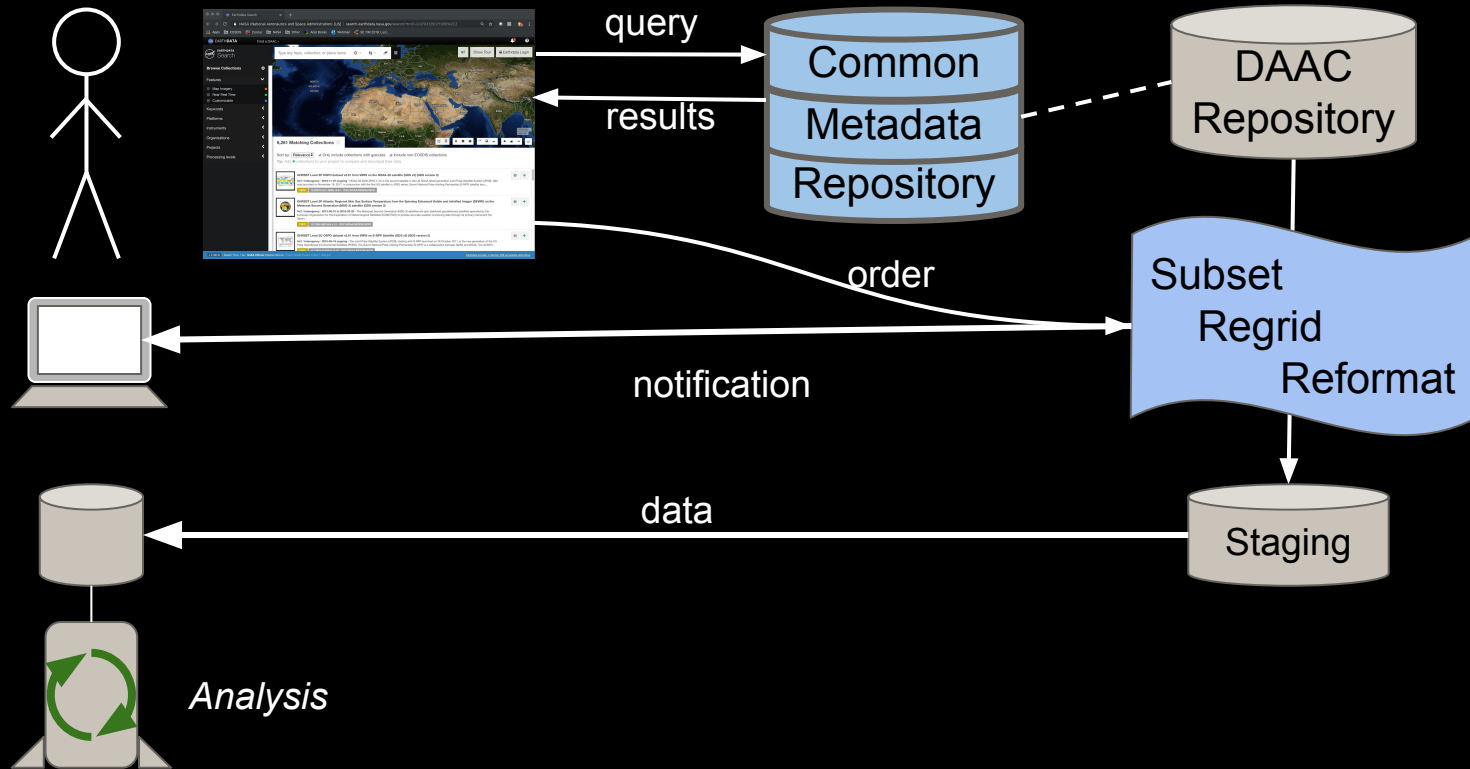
query

results

Common
Metadata
Repository

DAAC
Repository

EARTHDATA Search

Browse Collections

Features

Map Imagery

Near Real Time

Customizable

Keywords

Platforms

Instruments

Organizations

Projects

Processing levels

6,261 Matching Collections

Sort by: Relevance

order

Subset
Regrid
Reformat

notification

data

Staging

Analysis